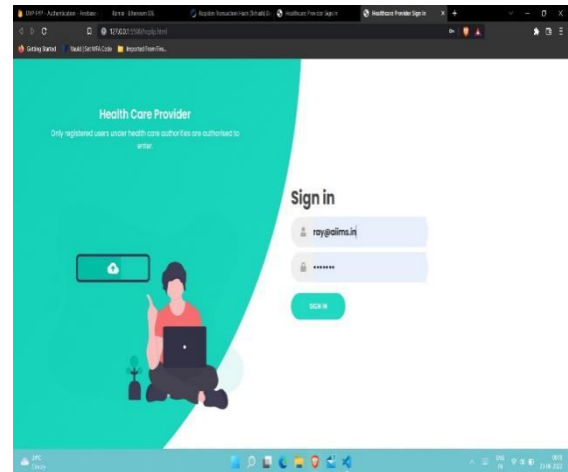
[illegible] - Authentication - Firebase | Remix - Ethereum IDE | Ropsten Transaction Hash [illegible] | Healthcare Provider Signin | Healthcare Provider Sign In

127.0.0.1:5500/hsp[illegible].html

Getting Started | Vault | Set MFA Code | Imported From Fire...

Health Care Provider

Only registered users under health care authorities are authorised to enter.

Sign in

ray@aiims.in

•••••••

SIGN IN

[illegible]
Cloudy